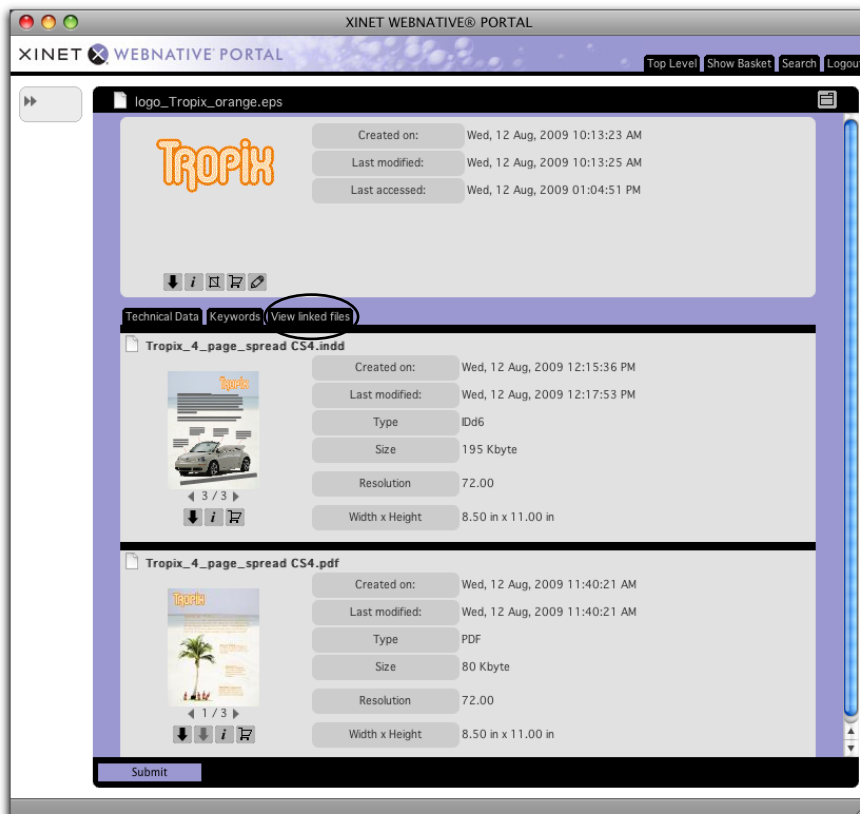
XINET WEBNATIVE® PORTAL

XINET WEBNATIVE PORTAL

Top Level Show Basket Search Logout

logo_Tropix_orange.eps

TROPIX

| Created on: | Wed, 12 Aug, 2009 10:13:23 AM |
|---|---|
| Last modified: | Wed, 12 Aug, 2009 10:13:25 AM |
| Last accessed: | Wed, 12 Aug, 2009 01:04:51 PM |

Technical Data Keywords View linked files

Tropix_4_page_spread CS4.indd

| Created on: | Wed, 12 Aug, 2009 12:15:36 PM |
|---|---|
| Last modified: | Wed, 12 Aug, 2009 12:17:53 PM |
| Type | IDd6 |
| Size | 195 Kbyte |
| Resolution | 72.00 |
| Width x Height | 8.50 in x 11.00 in |

3 / 3

Tropix_4_page_spread CS4.pdf

| Created on: | Wed, 12 Aug, 2009 11:40:21 AM |
|---|---|
| Last modified: | Wed, 12 Aug, 2009 11:40:21 AM |
| Type | PDF |
| Size | 80 Kbyte |
| Resolution | 72.00 |
| Width x Height | 8.50 in x 11.00 in |

1 / 3

Submit